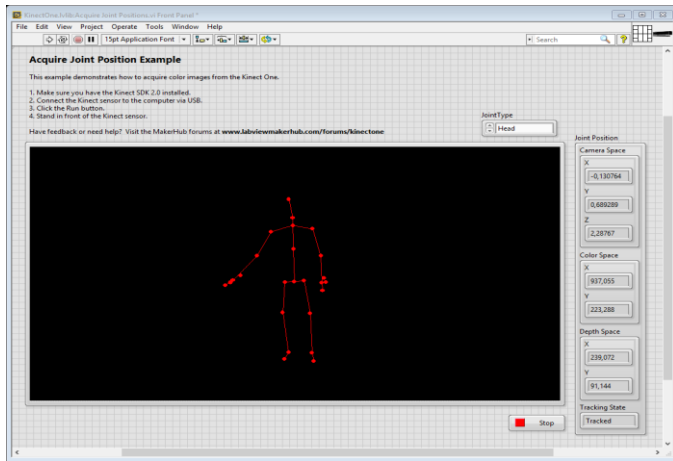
KinectOne.lvlib:Acquire Joint Positions.vi Front Panel *

File Edit View Project Operate Tools Window Help

15pt Application Font

Search

Acquire Joint Position Example

This example demonstrates how to acquire color images from the Kinect One.

1. Make sure you have the Kinect SDK 2.0 installed.
2. Connect the Kinect sensor to the computer via USB.
3. Click the Run button.
4. Stand in front of the Kinect sensor.

Have feedback or need help? Visit the MakerHub forums at www.labviewmakerhub.com/forums/kinectone

JointType

Head

Joint Position

Camera Space

X

-0,130764

Y

0,689289

Z

2,28767

Color Space

X

937,055

Y

223,288

Depth Space

X

239,072

Y

91,144

Tracking State

Tracked

Stop